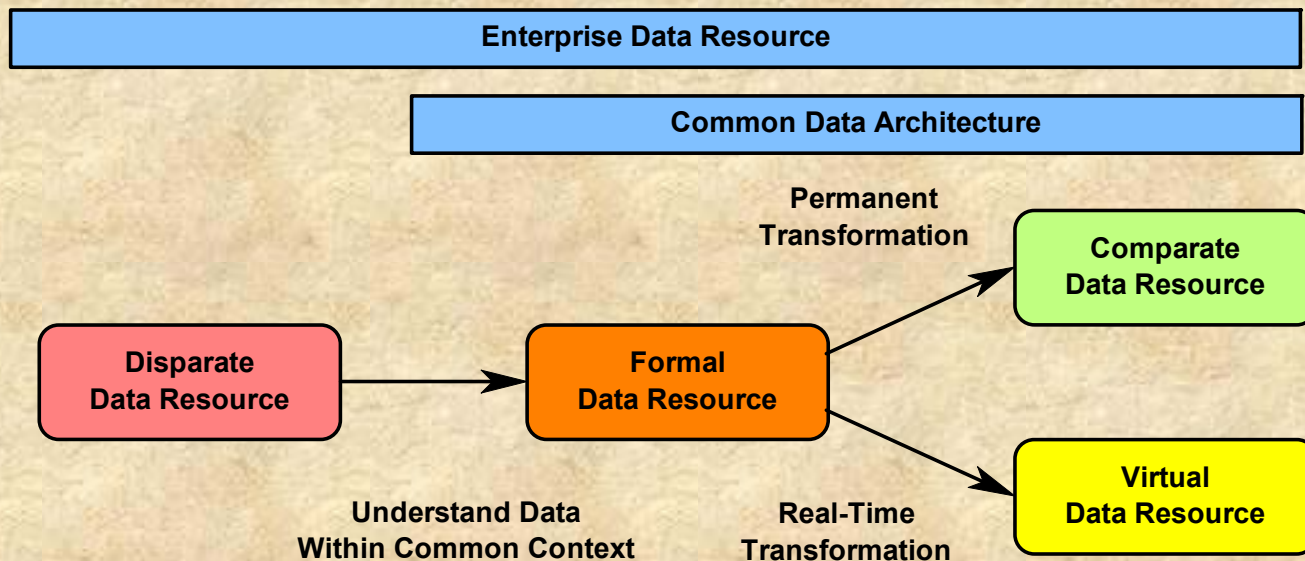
Enterprise Data Resource

Common Data Architecture

Permanent Transformation

Comparate Data Resource

Disparate Data Resource

Formal Data Resource

Virtual Data Resource

Understand Data Within Common Context

Real-Time Transformation